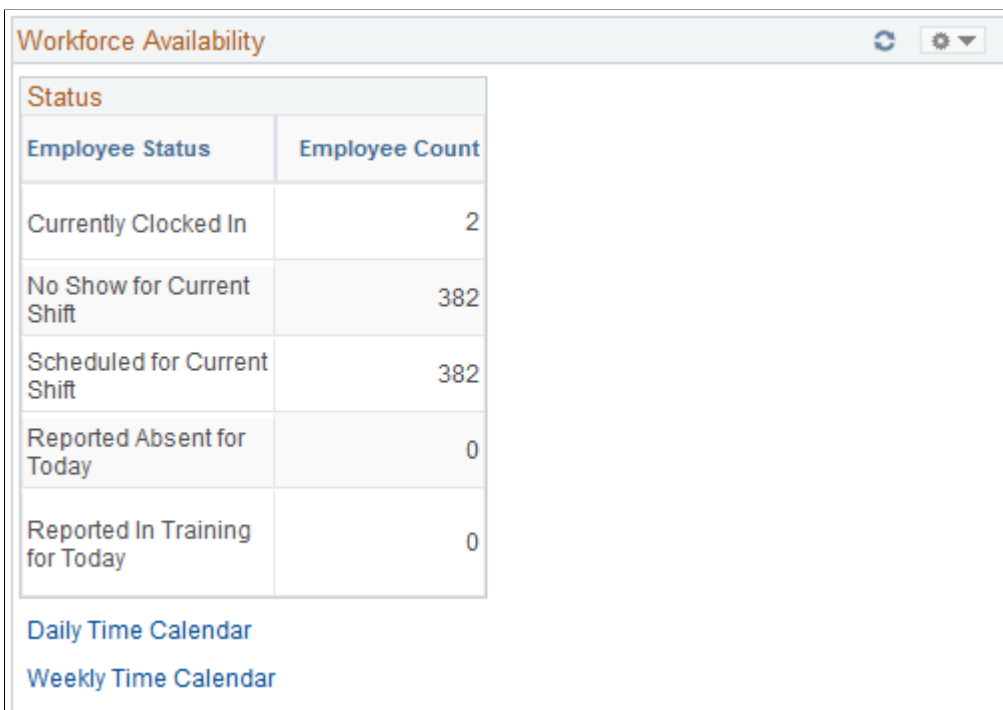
Workforce Availability

Status

| Employee Status | Employee Count |
|---|---|
| Currently Clocked In | 2 |
| No Show for Current Shift | 382 |
| Scheduled for Current Shift | 382 |
| Reported Absent for Today | 0 |
| Reported In Training for Today | 0 |

Daily Time Calendar

Weekly Time Calendar